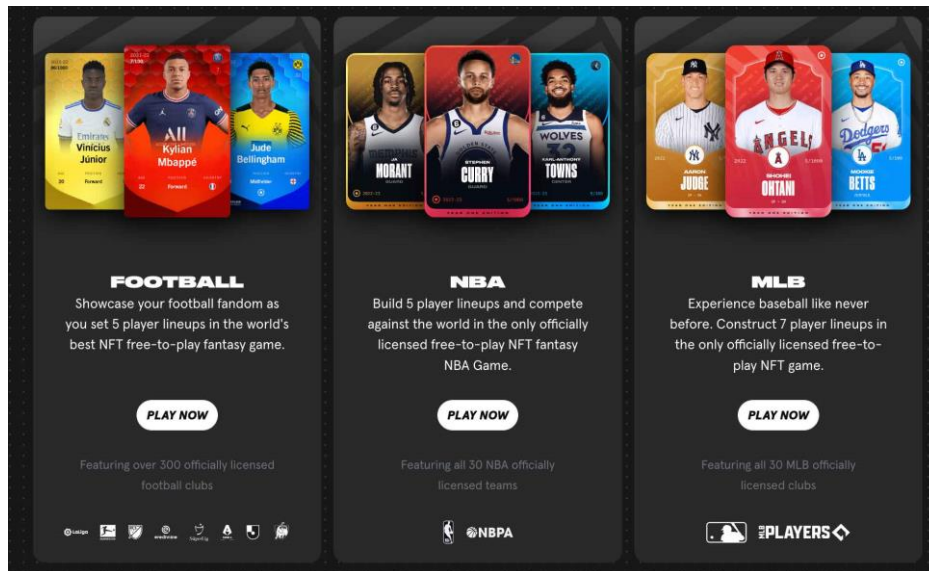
Vinícius Júnior

Kylian Mbappé

Jude Bellingham

JA MORANT

STEPHEN CURRY

KARL-ANTHONY TOWNS

AARON JUDGE

SHOHEI OHTANI

MOOKIE BETTS

FOOTBALL

Showcase your football fandom as you set 5 player lineups in the world's best NFT free-to-play fantasy game.

PLAY NOW

Featuring over 300 officially licensed football clubs

NBA

Build 5 player lineups and compete against the world in the only officially licensed free-to-play NFT fantasy NBA Game.

PLAY NOW

Featuring all 30 NBA officially licensed teams

NBPA

MLB

Experience baseball like never before. Construct 7 player lineups in the only officially licensed free-to-play NFT game.

PLAY NOW

Featuring all 30 MLB officially licensed clubs

PLAYERS